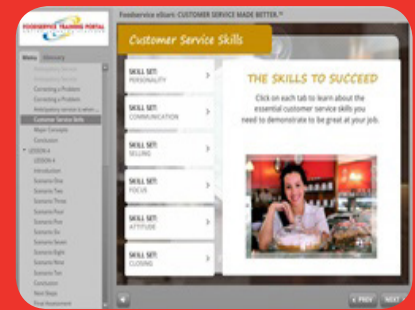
FOODSERVICE TRAINING PORTAL

Foodservice eTeam: CUSTOMER SERVICE MADE BETTER.™

Menu Glossary

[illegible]
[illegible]
Correcting a Problem
Correcting a Problem
Anticipatory service is when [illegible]
Customer Service Skills
Major Concepts
Conclusion
LESSON 4
LESSON 4
Introduction
Scenario One
Scenario Two
Scenario Three
Scenario Four
Scenario Five
Scenario Six
Scenario Seven
Scenario Eight
Scenario Nine
Scenario Ten
Conclusion
Next Steps
Final Assessment

Customer Service Skills

SKILL SET: PERSONALITY

SKILL SET: COMMUNICATION

SKILL SET: SELLING

SKILL SET: FOCUS

SKILL SET: ATTITUDE

SKILL SET: CLOSING

THE SKILLS TO SUCCEED

Click on each tab to learn about the essential customer service skills you need to demonstrate to be great at your job.

< PREV NEXT >